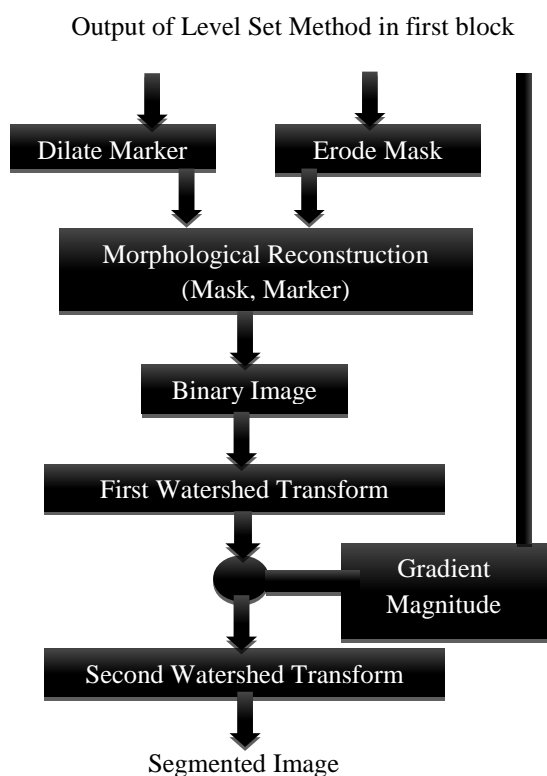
Output of Level Set Method in first block

Dilate Marker

Erode Mask

Morphological Reconstruction (Mask, Marker)

Binary Image

First Watershed Transform

Gradient Magnitude

Second Watershed Transform

Segmented Image